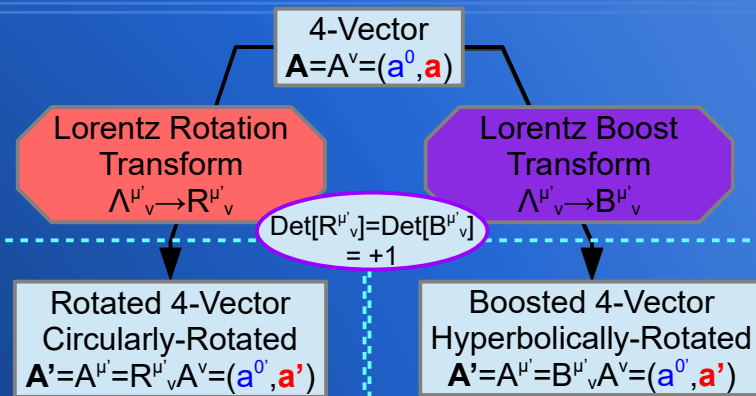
4-Vector
$\mathbf{A}=A^{\nu}=(a^{0},\mathbf{a})$

Lorentz Rotation Transform
$\Lambda^{\mu'}{}_{\nu}\rightarrow R^{\mu'}{}_{\nu}$

Lorentz Boost Transform
$\Lambda^{\mu'}{}_{\nu}\rightarrow B^{\mu'}{}_{\nu}$

$\text{Det}[R^{\mu'}{}_{\nu}]=\text{Det}[B^{\mu'}{}_{\nu}]$
$=+1$

Rotated 4-Vector
Circularly-Rotated
$\mathbf{A'}=A^{\mu'}=R^{\mu'}{}_{\nu}A^{\nu}=(a^{0'},\mathbf{a'})$

Boosted 4-Vector
Hyperbolically-Rotated
$\mathbf{A'}=A^{\mu'}=B^{\mu'}{}_{\nu}A^{\nu}=(a^{0'},\mathbf{a'})$